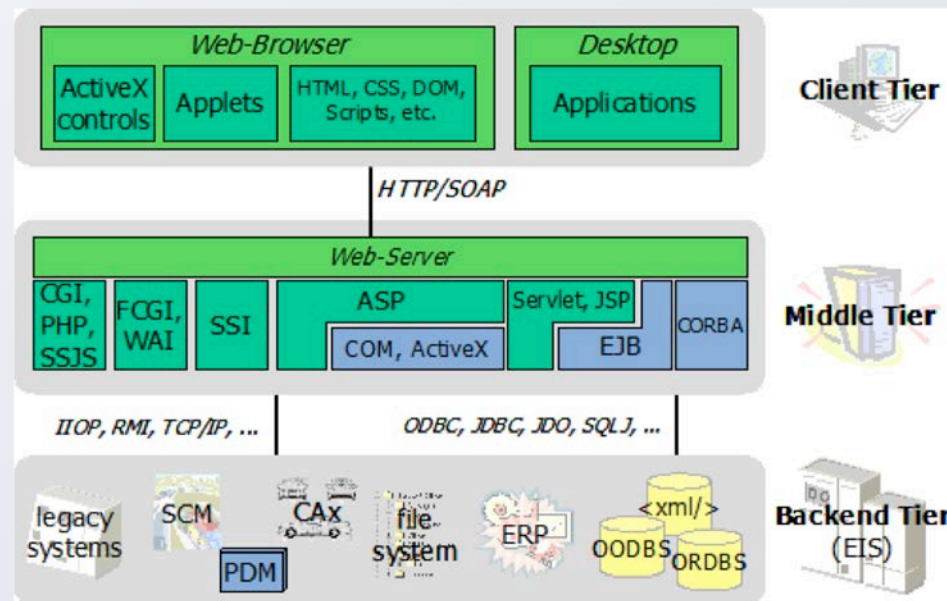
Web-Browser

ActiveX controls

Applets

HTML, CSS, DOM, Scripts, etc.

Desktop

Applications

Client Tier

HTTP/SOAP

Web-Server

CGI, PHP, SSJS

FCGI, WAI

SSI

ASP

COM, ActiveX

Servlet, JSP

EJB

CORBA

Middle Tier

IIOP, RMI, TCP/IP, ...

ODBC, JDBC, JDO, SQLJ, ...

legacy systems

SCM

PDM

CAx

file system

ERP

<xml/>

OODBS

ORDBS

Backend Tier (EIS)